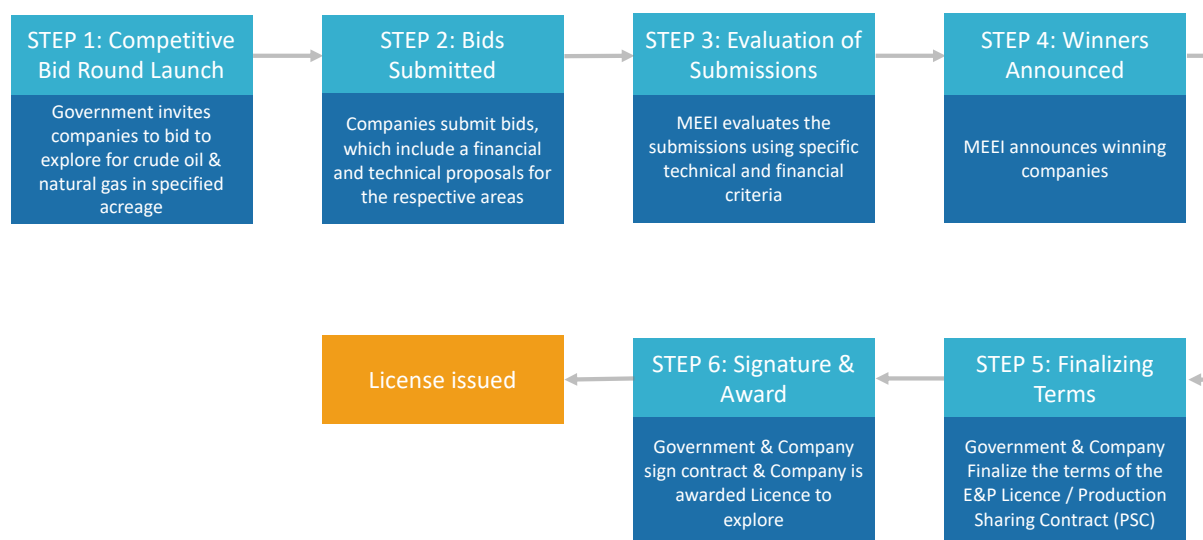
STEP 1: Competitive Bid Round Launch

Government invites companies to bid to explore for crude oil & natural gas in specified acreage

STEP 2: Bids Submitted

Companies submit bids, which include a financial and technical proposals for the respective areas

STEP 3: Evaluation of Submissions

MEEI evaluates the submissions using specific technical and financial criteria

STEP 4: Winners Announced

MEEI announces winning companies

STEP 5: Finalizing Terms

Government & Company Finalize the terms of the E&P Licence / Production Sharing Contract (PSC)

STEP 6: Signature & Award

Government & Company sign contract & Company is awarded Licence to explore

License issued